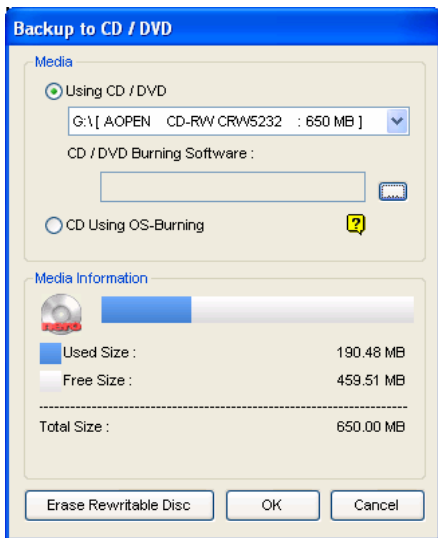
Backup to CD / DVD

Media

Using CD / DVD

G:\ [ AOPEN CD-RW CRW5232 : 650 MB ]

CD / DVD Burning Software :

CD Using OS-Burning

?

Media Information

nero

Used Size : 190.48 MB

Free Size : 459.51 MB

Total Size : 650.00 MB

Erase Rewritable Disc

OK

Cancel